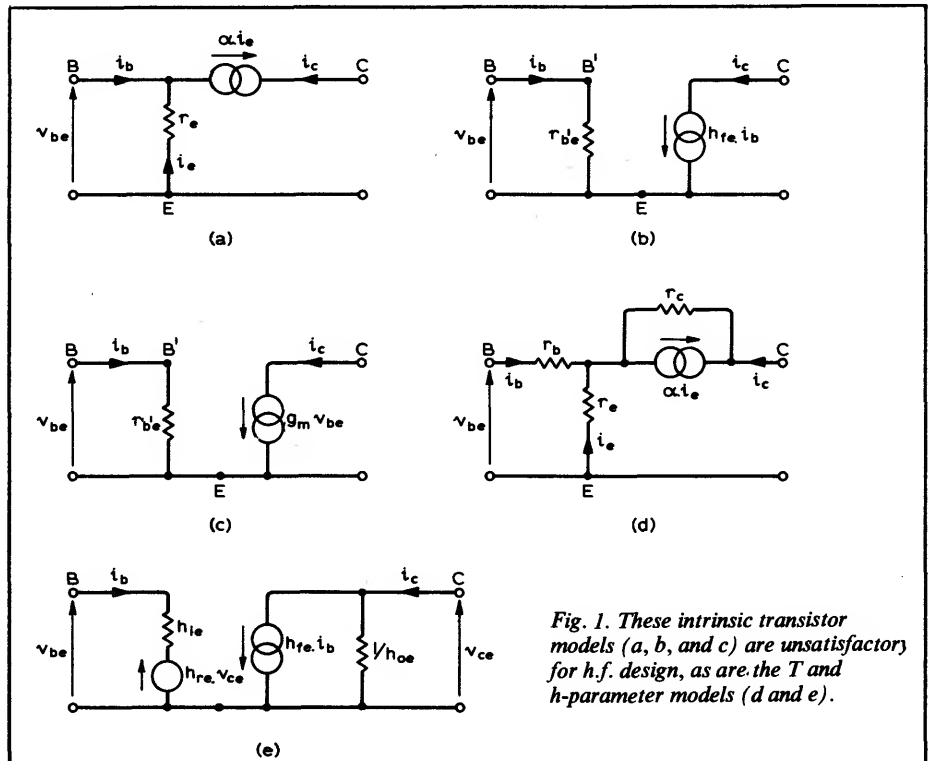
B $i_b$ $\alpha i_e$ $i_c$ C
$v_{be}$ $r_e$ $i_e$
E
(a)

B $i_b$ B' $i_c$ C
$v_{be}$ $r_{b'e}$ $h_{fe}.i_b$
E
(b)

B $i_b$ B' $i_c$ C
$v_{be}$ $r_{b'e}$ $g_m v_{be}$
E
(c)

$r_c$
B $r_b$ C
$i_b$ $\alpha i_e$ $i_c$
$v_{be}$ $r_e$ $i_e$
E
(d)

B $i_b$ $i_c$ C
$v_{be}$ $h_{ie}$ $h_{fe}.i_b$ $1/h_{oe}$ $v_{ce}$
$h_{re}.v_{ce}$
(e)

Fig. 1. These intrinsic transistor models (a, b, and c) are unsatisfactory for h.f. design, as are the T and h-parameter models (d and e).